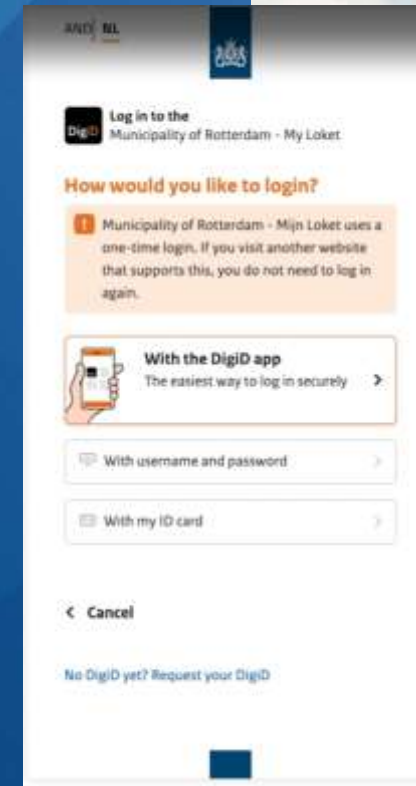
AND | NL

DigiD

Log in to the
Municipality of Rotterdam - My Loket

How would you like to login?

! Municipality of Rotterdam - Mijn Loket uses a one-time login. If you visit another website that supports this, you do not need to log in again.

With the DigiD app
The easiest way to log in securely >

With username and password >

With my ID card >

< Cancel

No DigiD yet? Request your DigiD